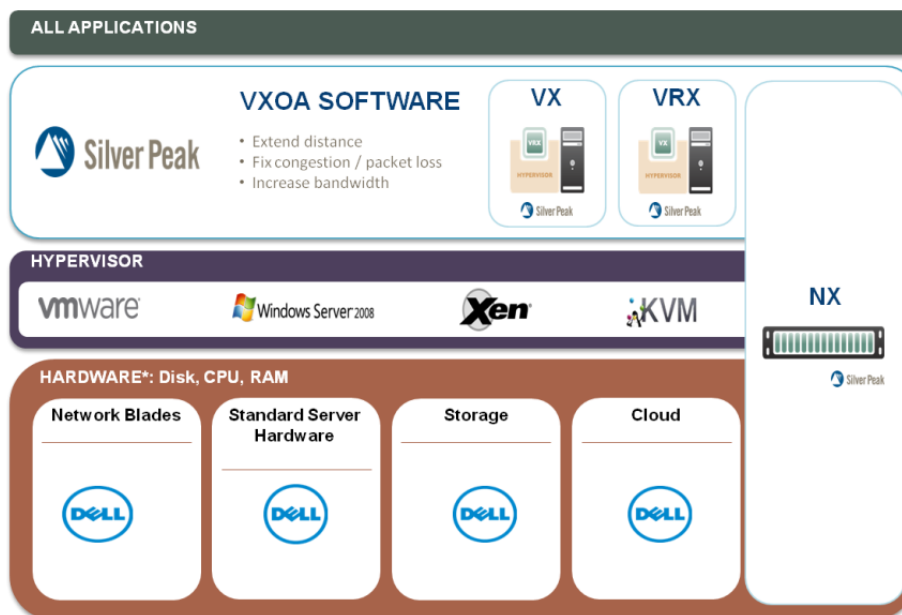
ALL APPLICATIONS

Silver Peak

VXOA SOFTWARE

• Extend distance
• Fix congestion / packet loss
• Increase bandwidth

VX

VRX

VRX

VX

HYPERVISOR

HYPERVISOR

Silver Peak

Silver Peak

HYPERVISOR

vmware

Windows Server 2008

Xen

KVM

NX

Silver Peak

HARDWARE*: Disk, CPU, RAM

Network Blades

DELL

Standard Server Hardware

DELL

Storage

DELL

Cloud

DELL